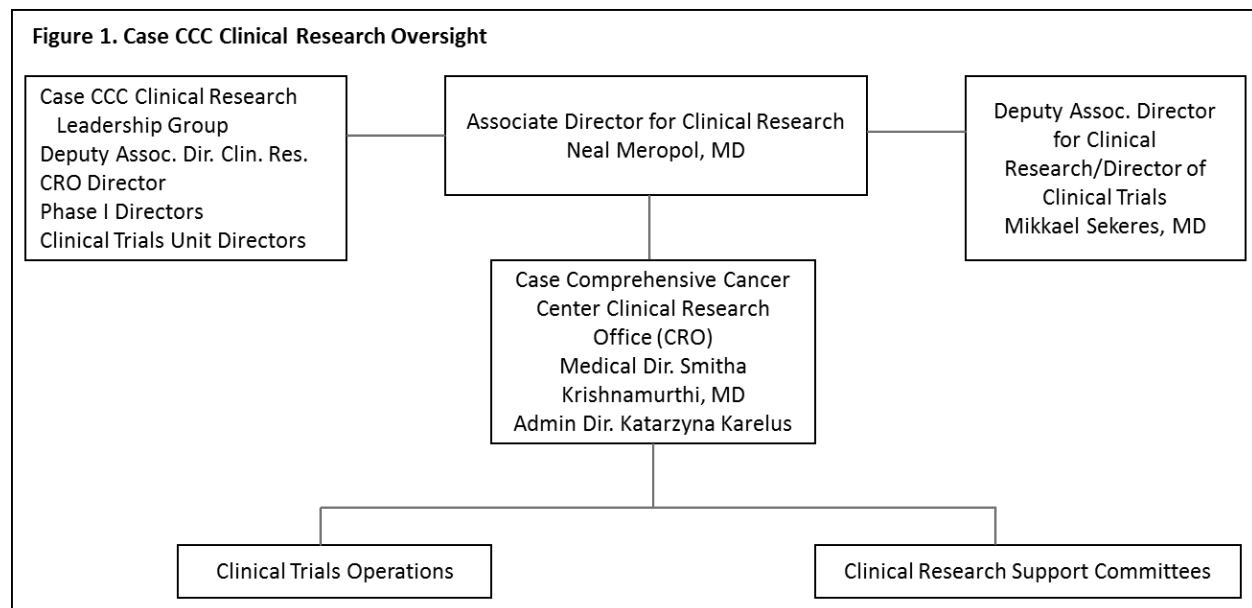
Figure 1. Case CCC Clinical Research Oversight

Case CCC Clinical Research Leadership Group
Deputy Assoc. Dir. Clin. Res.
CRO Director
Phase I Directors
Clinical Trials Unit Directors

Associate Director for Clinical Research
Neal Meropol, MD

Deputy Assoc. Director for Clinical Research/Director of Clinical Trials
Mikkael Sekeres, MD

Case Comprehensive Cancer Center Clinical Research Office (CRO)
Medical Dir. Smitha Krishnamurthi, MD
Admin Dir. Katarzyna Karelus

Clinical Trials Operations

Clinical Research Support Committees